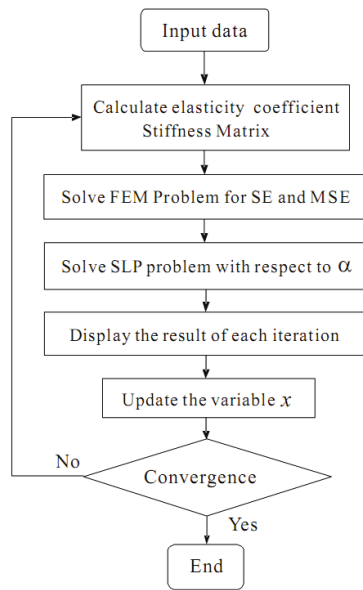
Input data

Calculate elasticity coefficient
Stiffness Matrix

Solve FEM Problem for SE and MSE

Solve SLP problem with respect to $\alpha$

Display the result of each iteration

Update the variable $x$

No

Convergence

Yes

End